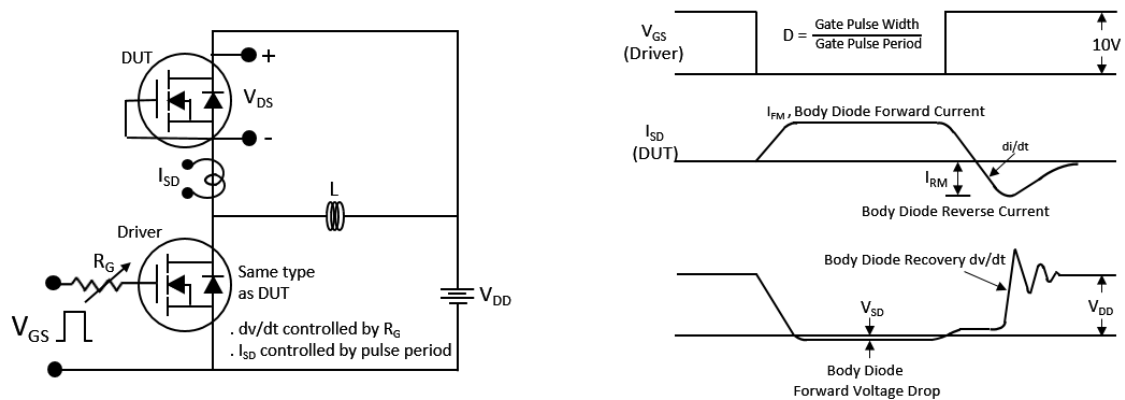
DUT

+

$V_{DS}$

-

$I_{SD}$

L

Driver

$R_G$

Same type as DUT

$V_{DD}$

$V_{GS}$

. dv/dt controlled by $R_G$

. $I_{SD}$ controlled by pulse period

$V_{GS}$ (Driver)

$D = \frac{\text{Gate Pulse Width}}{\text{Gate Pulse Period}}$

10V

$I_{FM}$, Body Diode Forward Current

$I_{SD}$ (DUT)

di/dt

$I_{RM}$

Body Diode Reverse Current

Body Diode Recovery dv/dt

$V_{SD}$

$V_{DD}$

Body Diode Forward Voltage Drop